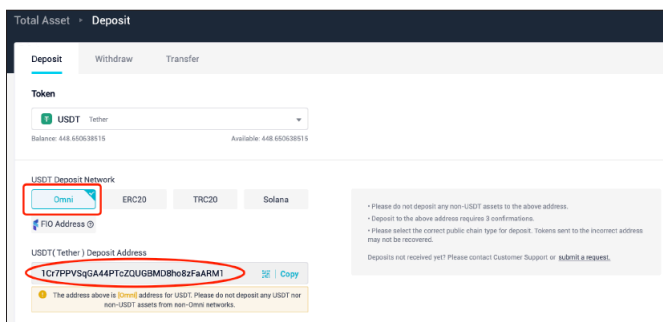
Total Asset › Deposit

Deposit Withdraw Transfer

Token

USDT Tether

Balance: 448.650638515 Available: 448.650638515

USDT Deposit Network

Omni ERC20 TRC20 Solana

FIO Address

USDT( Tether ) Deposit Address

1Cr7PPVSqGA44PTcZQUGBMDBho8zFaARM1 Copy

The address above is [Omni] address for USDT. Please do not deposit any USDT nor non-USDT assets from non-Omni networks.

• Please do not deposit any non-USDT assets to the above address.
• Deposit to the above address requires 3 confirmations.
• Please select the correct public chain type for deposit. Tokens sent to the incorrect address may not be recovered.

Deposits not received yet? Please contact Customer Support or submit a request.